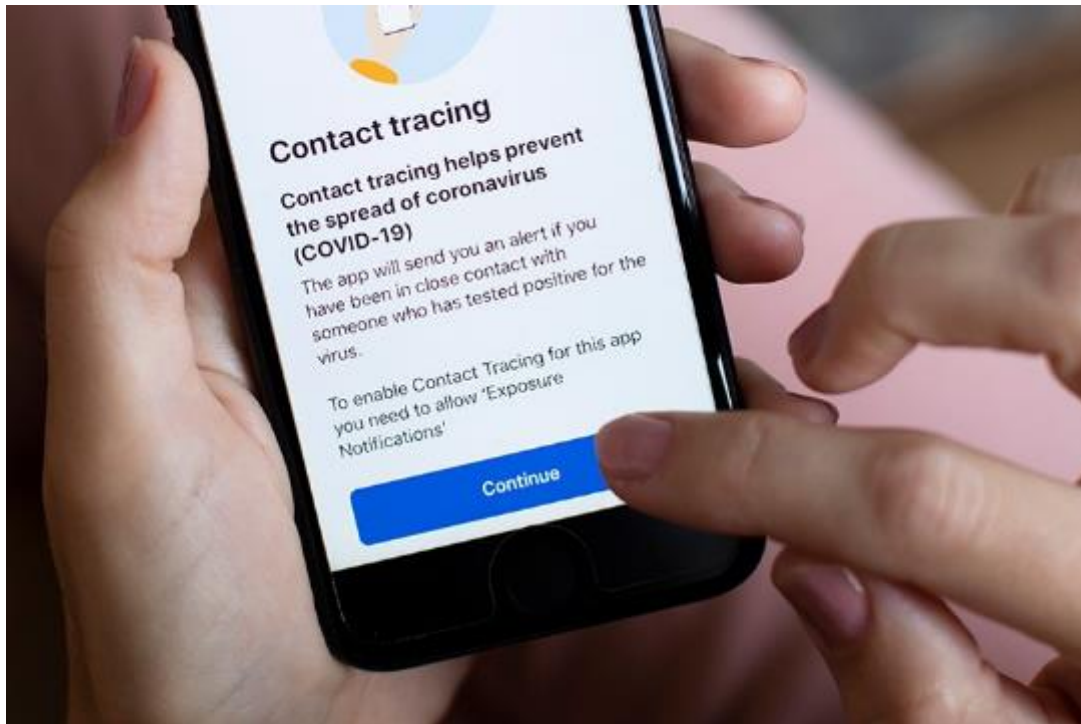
Contact tracing

Contact tracing helps prevent the spread of coronavirus (COVID-19)

The app will send you an alert if you have been in close contact with someone who has tested positive for the virus.

To enable Contact Tracing for this app you need to allow 'Exposure Notifications'

Continue